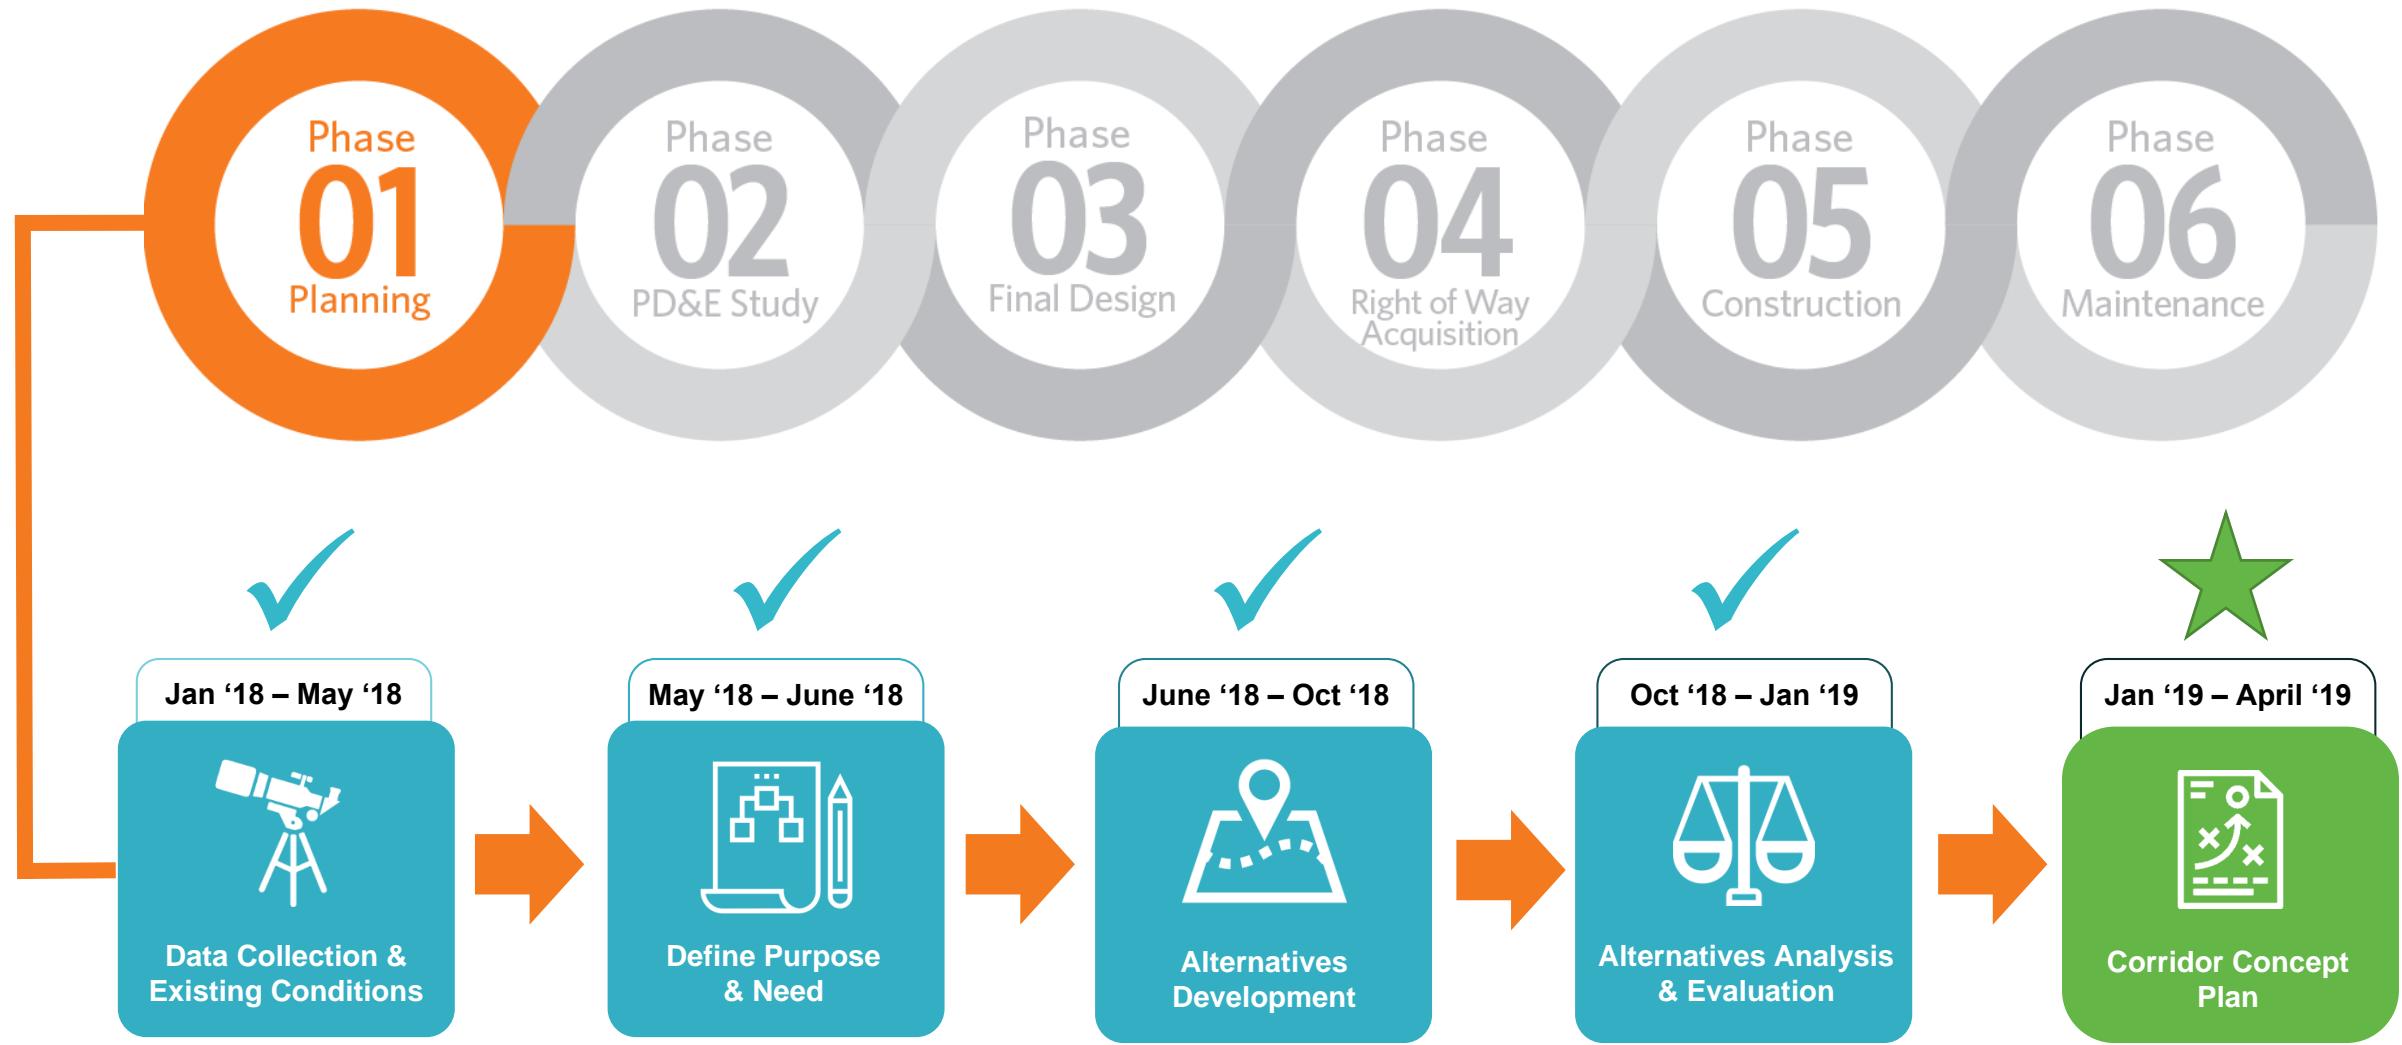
Phase 01 Planning

Phase 02 PD&E Study

Phase 03 Final Design

Phase 04 Right of Way Acquisition

Phase 05 Construction

Phase 06 Maintenance

Jan ‘18 – May ‘18

Data Collection & Existing Conditions

May ‘18 – June ‘18

Define Purpose & Need

June ‘18 – Oct ‘18

Alternatives Development

Oct ‘18 – Jan ‘19

Alternatives Analysis & Evaluation

Jan ‘19 – April ‘19

Corridor Concept Plan